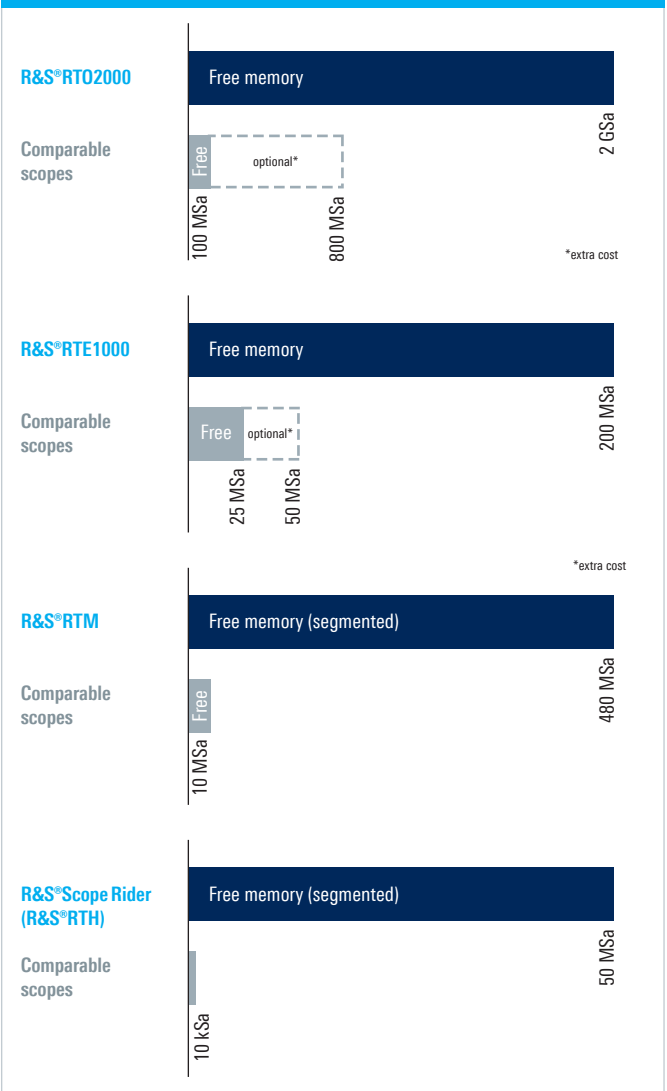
R&S®RTO2000

Free memory

2 GSa

Comparable scopes

Free

optional*

100 MSa

800 MSa

*extra cost

R&S®RTE1000

Free memory

200 MSa

Comparable scopes

Free

optional*

25 MSa

50 MSa

*extra cost

R&S®RTM

Free memory (segmented)

480 MSa

Comparable scopes

Free

10 MSa

R&S®Scope Rider (R&S®RTH)

Free memory (segmented)

50 MSa

Comparable scopes

10 kSa